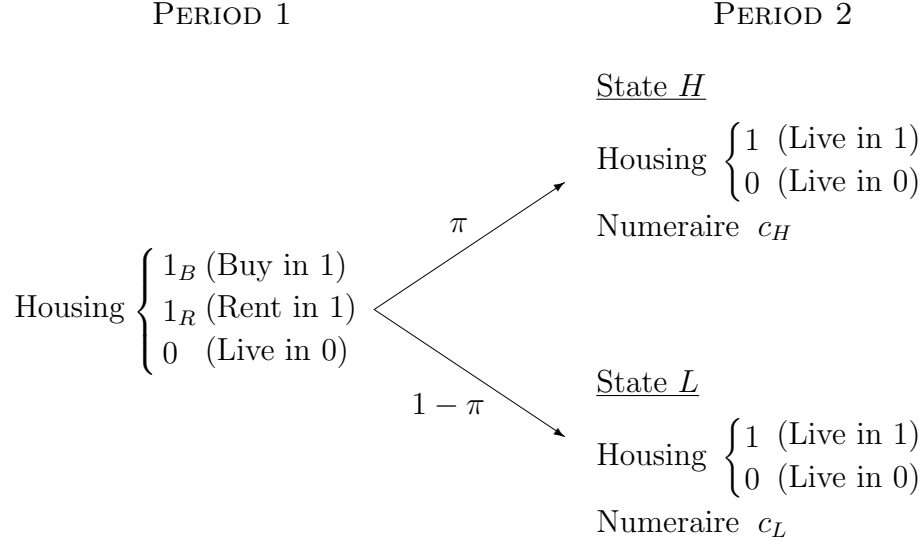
PERIOD 1

PERIOD 2

State $H$

Housing $\begin{cases} 1 \text{ (Live in 1)} \\ 0 \text{ (Live in 0)} \end{cases}$

Numeraire $c_H$

$\pi$

Housing $\begin{cases} 1_B \text{ (Buy in 1)} \\ 1_R \text{ (Rent in 1)} \\ 0 \text{ (Live in 0)} \end{cases}$

$1-\pi$

State $L$

Housing $\begin{cases} 1 \text{ (Live in 1)} \\ 0 \text{ (Live in 0)} \end{cases}$

Numeraire $c_L$